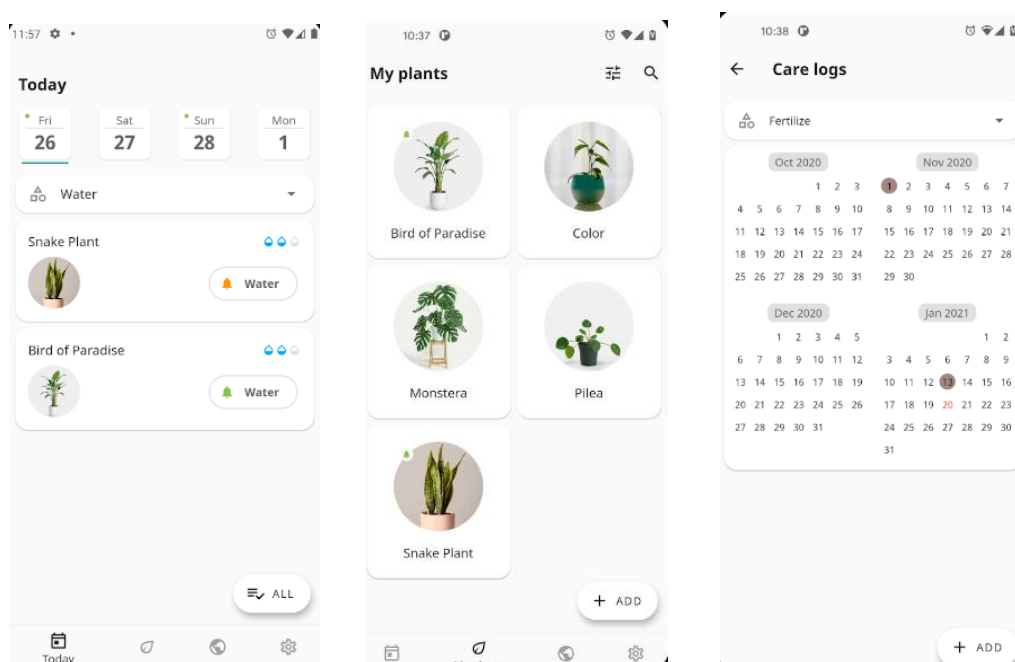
11:57

Today

Fri 26
Sat 27
Sun 28
Mon 1

Water

Snake Plant
Water

Bird of Paradise
Water

ALL

Today

10:37

My plants

Bird of Paradise
Color
Monstera
Pilea
Snake Plant

+ ADD

10:38

← Care logs

Fertilize

Oct 2020
1 2 3
4 5 6 7 8 9 10
11 12 13 14 15 16 17
18 19 20 21 22 23 24
25 26 27 28 29 30 31

Nov 2020
1 2 3 4 5 6 7
8 9 10 11 12 13 14
15 16 17 18 19 20 21
22 23 24 25 26 27 28
29 30

Dec 2020
1 2 3 4 5
6 7 8 9 10 11 12
13 14 15 16 17 18 19
20 21 22 23 24 25 26
27 28 29 30 31

Jan 2021
1 2
3 4 5 6 7 8 9
10 11 12 13 14 15 16
17 18 19 20 21 22 23
24 25 26 27 28 29 30
31

+ ADD